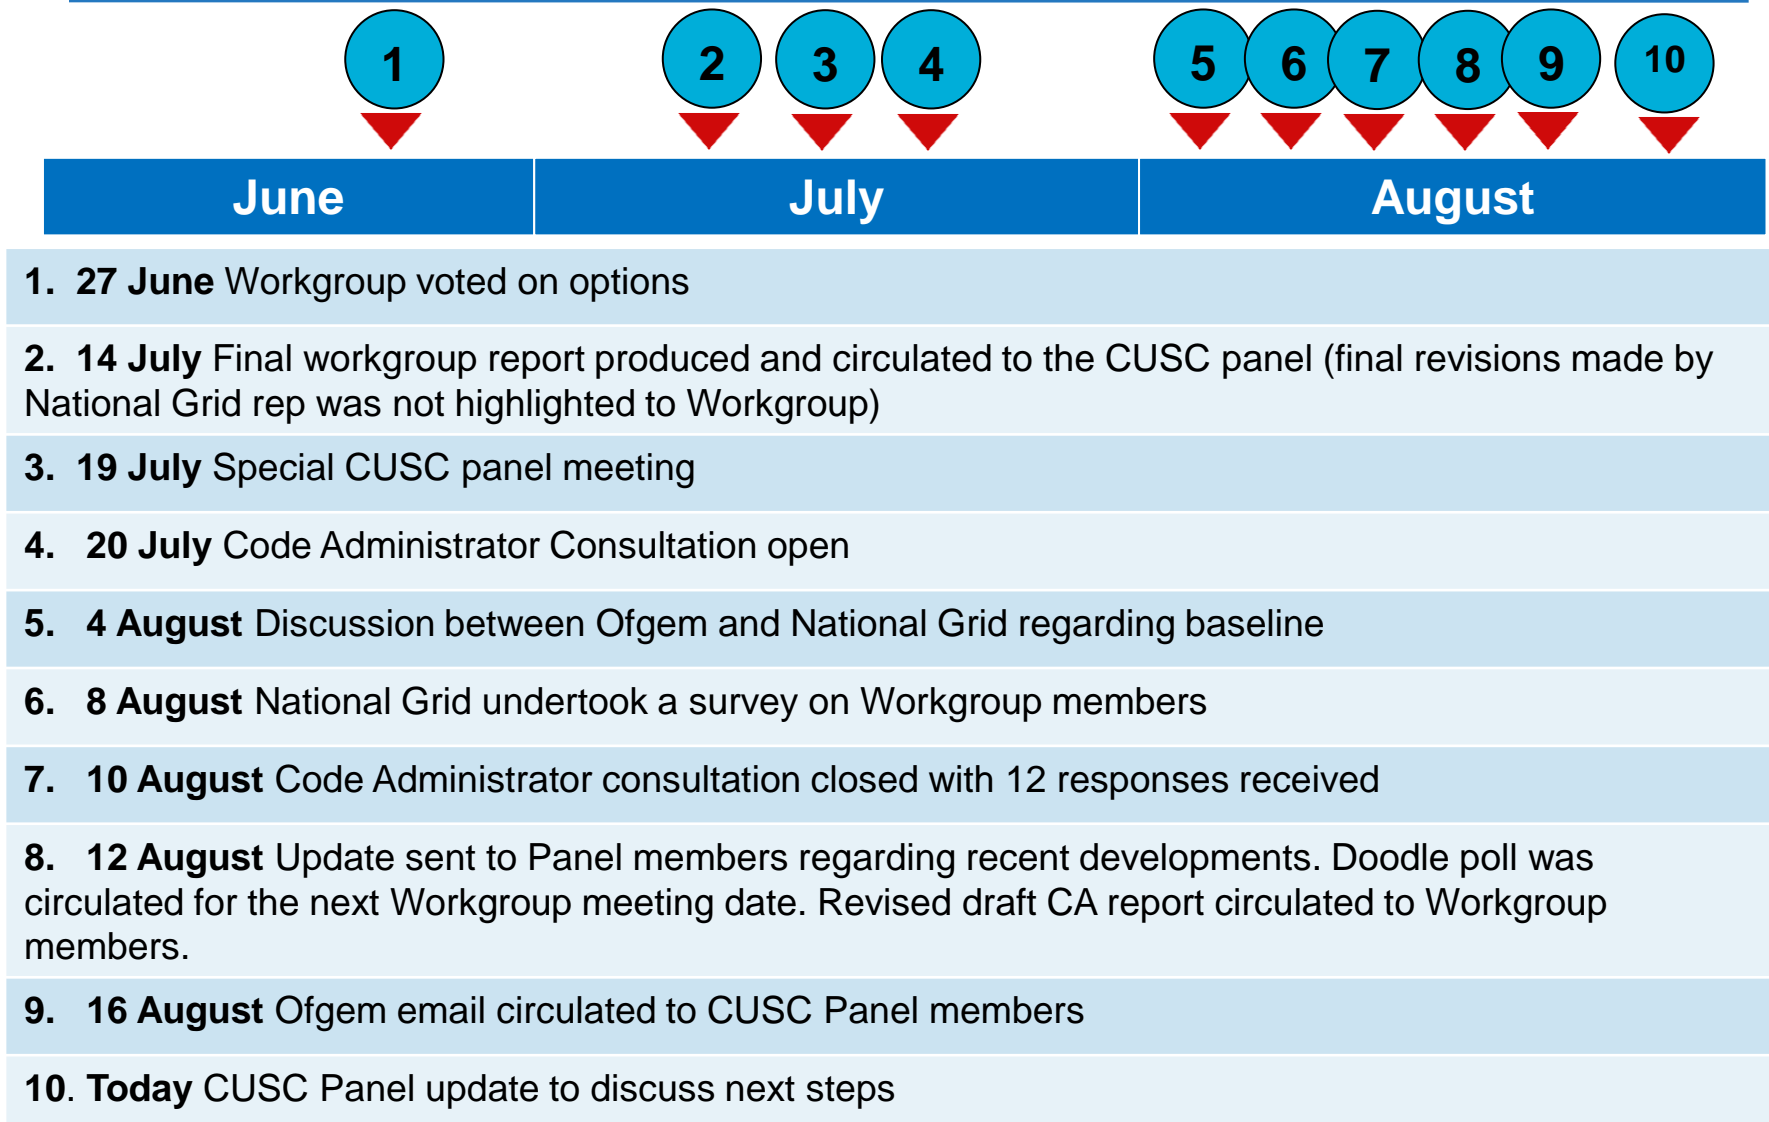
1 2 3 4 5 6 7 8 9 10

| June | July | August |
|---|---|---|

1. **27 June** Workgroup voted on options

2. **14 July** Final workgroup report produced and circulated to the CUSC panel (final revisions made by National Grid rep was not highlighted to Workgroup)

3. **19 July** Special CUSC panel meeting

4. **20 July** Code Administrator Consultation open

5. **4 August** Discussion between Ofgem and National Grid regarding baseline

6. **8 August** National Grid undertook a survey on Workgroup members

7. **10 August** Code Administrator consultation closed with 12 responses received

8. **12 August** Update sent to Panel members regarding recent developments. Doodle poll was circulated for the next Workgroup meeting date. Revised draft CA report circulated to Workgroup members.

9. **16 August** Ofgem email circulated to CUSC Panel members

10. **Today** CUSC Panel update to discuss next steps